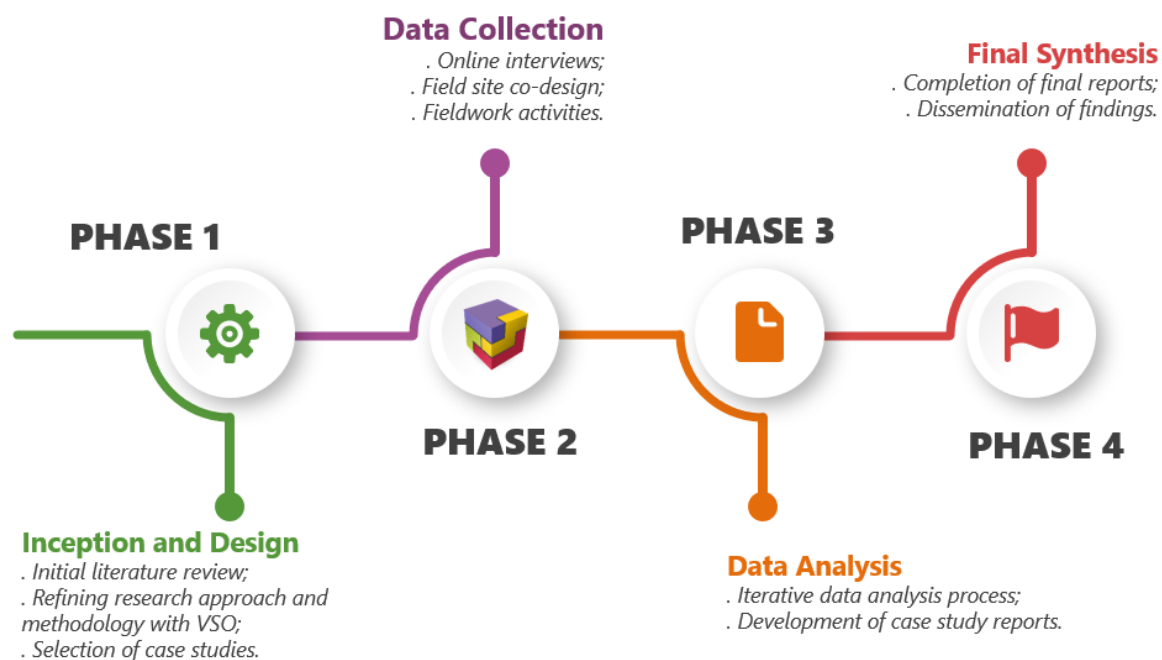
Data Collection
. Online interviews;
. Field site co-design;
. Fieldwork activities.

Final Synthesis
. Completion of final reports;
. Dissemination of findings.

PHASE 1

PHASE 3

PHASE 2

PHASE 4

Inception and Design
. Initial literature review;
. Refining research approach and methodology with VSO;
. Selection of case studies.

Data Analysis
. Iterative data analysis process;
. Development of case study reports.